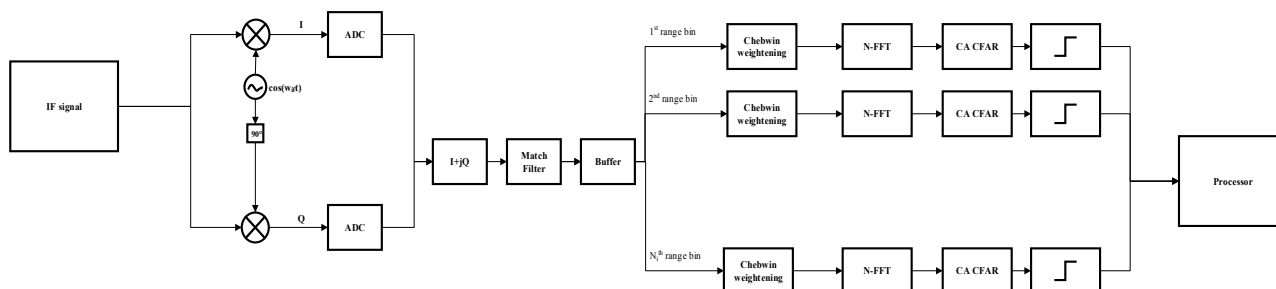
IF signal

I

$\cos(w_d t)$

$90^o$

Q

ADC

ADC

I+jQ

Match Filter

Buffer

$1^{st}$ range bin

Chebwin weightening

N-FFT

CA CFAR

$2^{nd}$ range bin

Chebwin weightening

N-FFT

CA CFAR

$N_r^{th}$ range bin

Chebwin weightening

N-FFT

CA CFAR

Processor